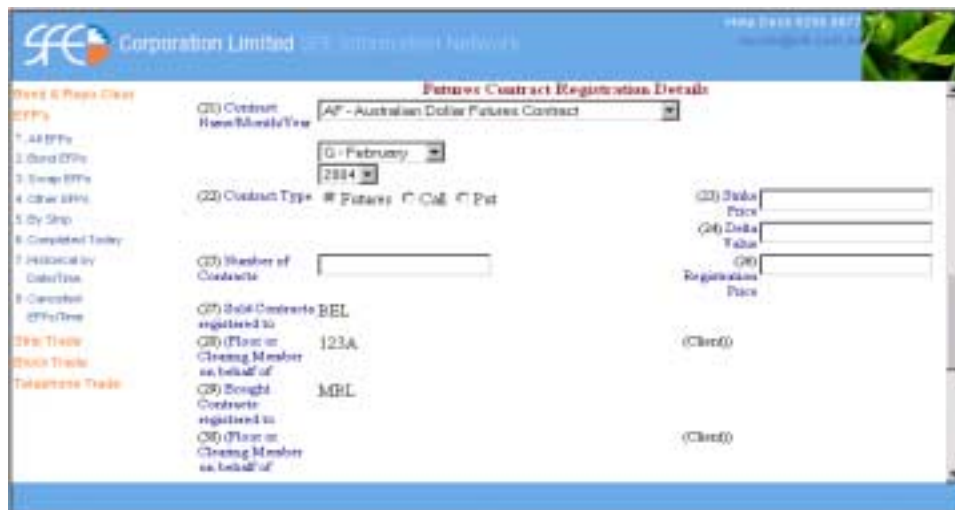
SFE Corporation Limited SFE Information Network

Help Desk 9256 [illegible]
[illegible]

Bond & Repo Clear
EFP's
7. All EFPs
2. Bond EFPs
3. Swap EFPs
4. Other EFPs
5. By Strip
6. Completed Today
7. Historical by Date/Time
8. Cancelled EFPs/Time
Strip Trade
Block Trade
Telephone Trade

Futures Contract Registration Details

(21) Contract Name/Month/Year AF - Australian Dollar Futures Contract
G - February
2004

(22) Contract Type ◉ Futures ○ Call ○ Put

(23) Strike Price
(24) Delta Value

(25) Number of Contracts

(26) Registration Price

(27) Sold Contracts registered to BEL

(28) (Floor or Clearing Member on behalf of 123A (Client))

(29) Bought Contracts registered to MBL

(30) (Floor or Clearing Member on behalf of (Client))